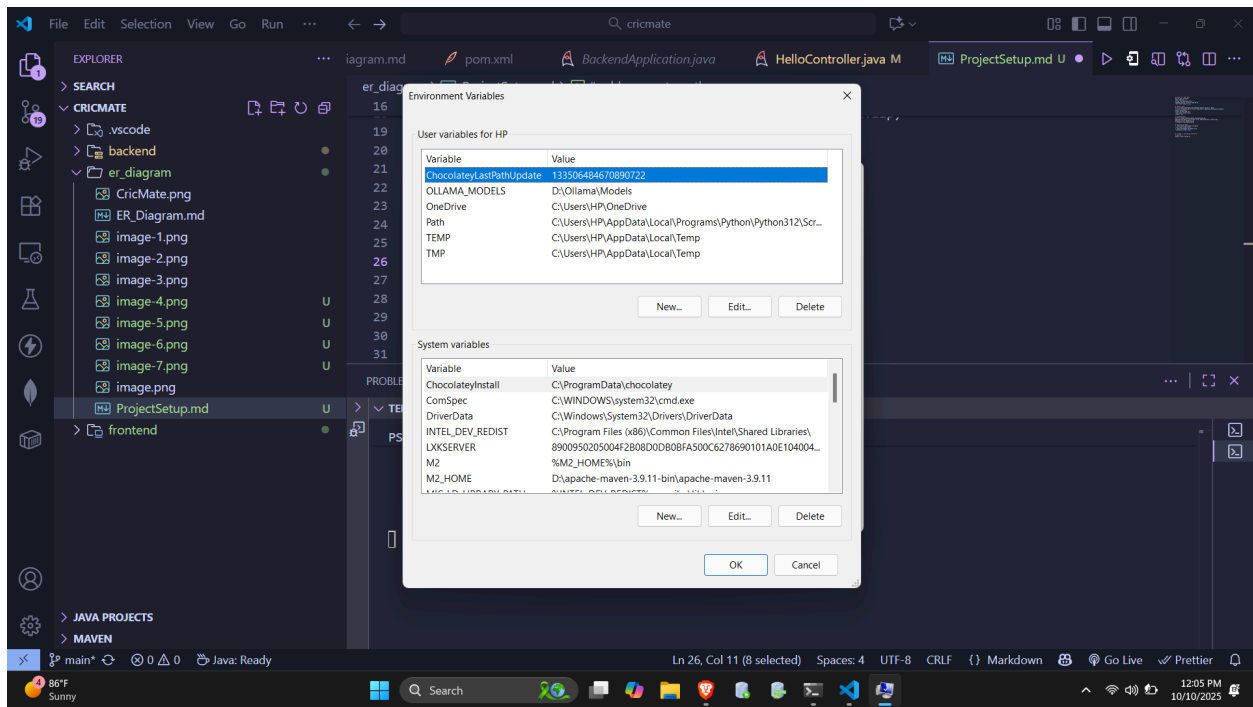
File Edit Selection View Go Run ···

cricmate

EXPLORER ···

> SEARCH

CRICMATE

> .vscode
> backend
er_diagram
CricMate.png
ER_Diagram.md
image-1.png
image-2.png
image-3.png
image-4.png U
image-5.png U
image-6.png U
image-7.png U
image.png
ProjectSetup.md U
> frontend

> JAVA PROJECTS
> MAVEN

iagram.md pom.xml BackendApplication.java HelloController.java M ProjectSetup.md U

er_diag

16
19
20
21
22
23
24
25
26
27
28
29
30
31

PROBLE

TE

PS

Environment Variables

User variables for HP

| Variable | Value |
|---|---|
| ChocolateyLastPathUpdate | 133506484670890722 |
| OLLAMA_MODELS | D:\Ollama\Models |
| OneDrive | C:\Users\HP\OneDrive |
| Path | C:\Users\HP\AppData\Local\Programs\Python\Python312\Scr... |
| TEMP | C:\Users\HP\AppData\Local\Temp |
| TMP | C:\Users\HP\AppData\Local\Temp |

New... Edit... Delete

System variables

| Variable | Value |
|---|---|
| ChocolateyInstall | C:\ProgramData\chocolatey |
| ComSpec | C:\WINDOWS\system32\cmd.exe |
| DriverData | C:\Windows\System32\Drivers\DriverData |
| INTEL_DEV_REDIST | C:\Program Files (x86)\Common Files\Intel\Shared Libraries\ |
| LXKSERVER | 8900950205004F2B08D0DB0BFA500C6278690101A0E104004... |
| M2 | %M2_HOME%\bin |
| M2_HOME | D:\apache-maven-3.9.11-bin\apache-maven-3.9.11 |

New... Edit... Delete

OK Cancel

main* ⊗ 0 ⚠ 0 Java: Ready

Ln 26, Col 11 (8 selected) Spaces: 4 UTF-8 CRLF {} Markdown Go Live Prettier

86°F Sunny

Search

12:05 PM 10/10/2025